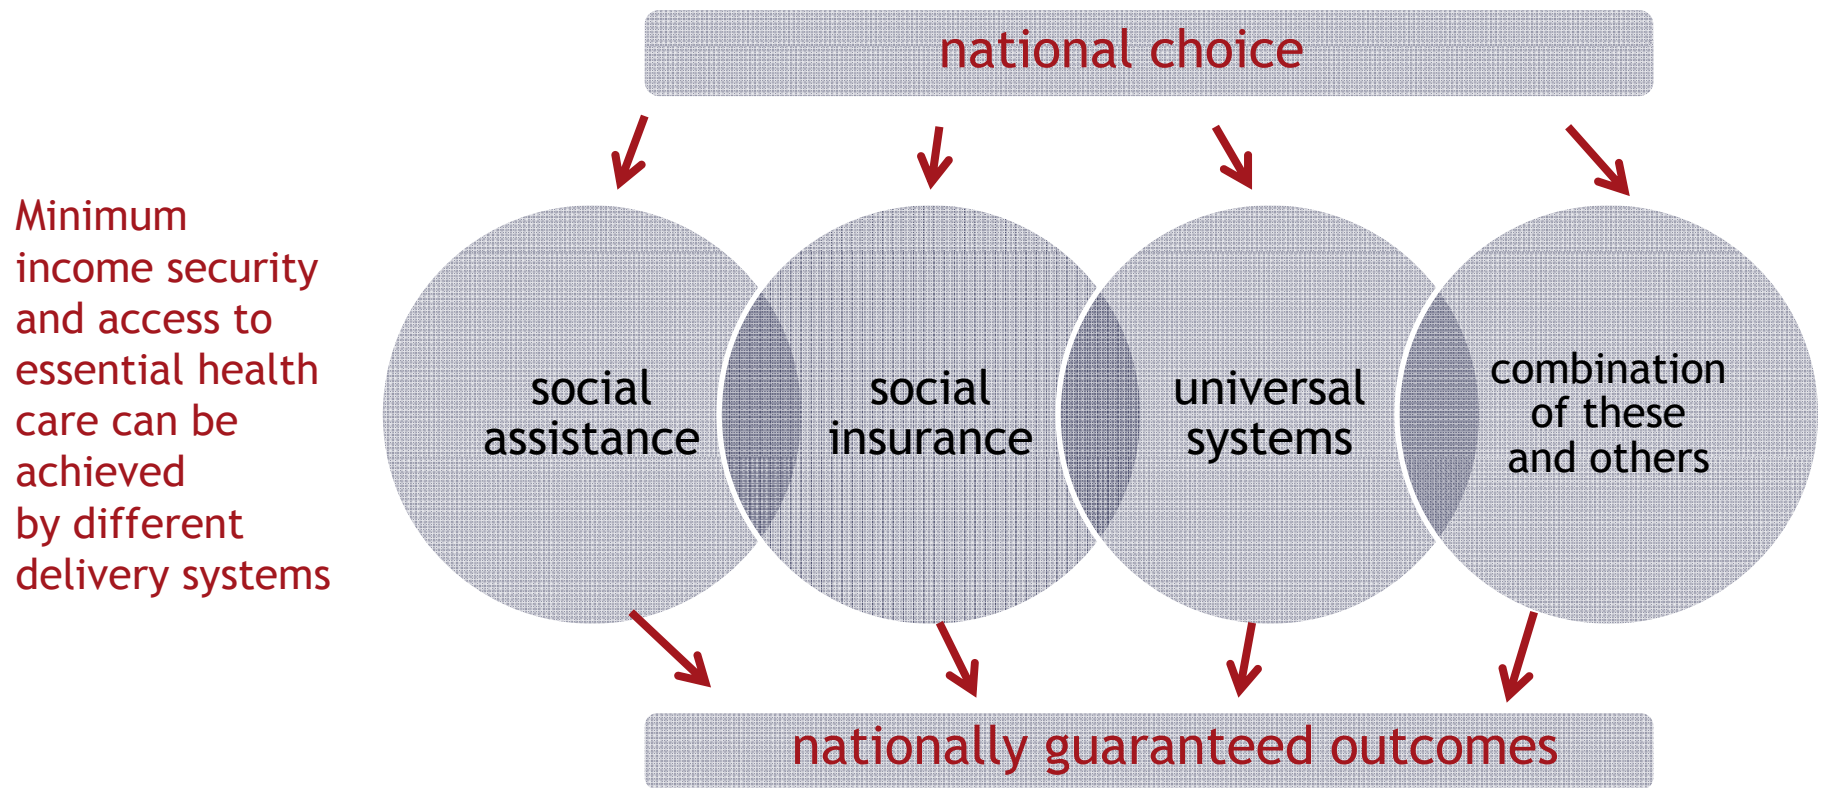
national choice

Minimum income security and access to essential health care can be achieved by different delivery systems

social assistance

social insurance

universal systems

combination of these and others

nationally guaranteed outcomes